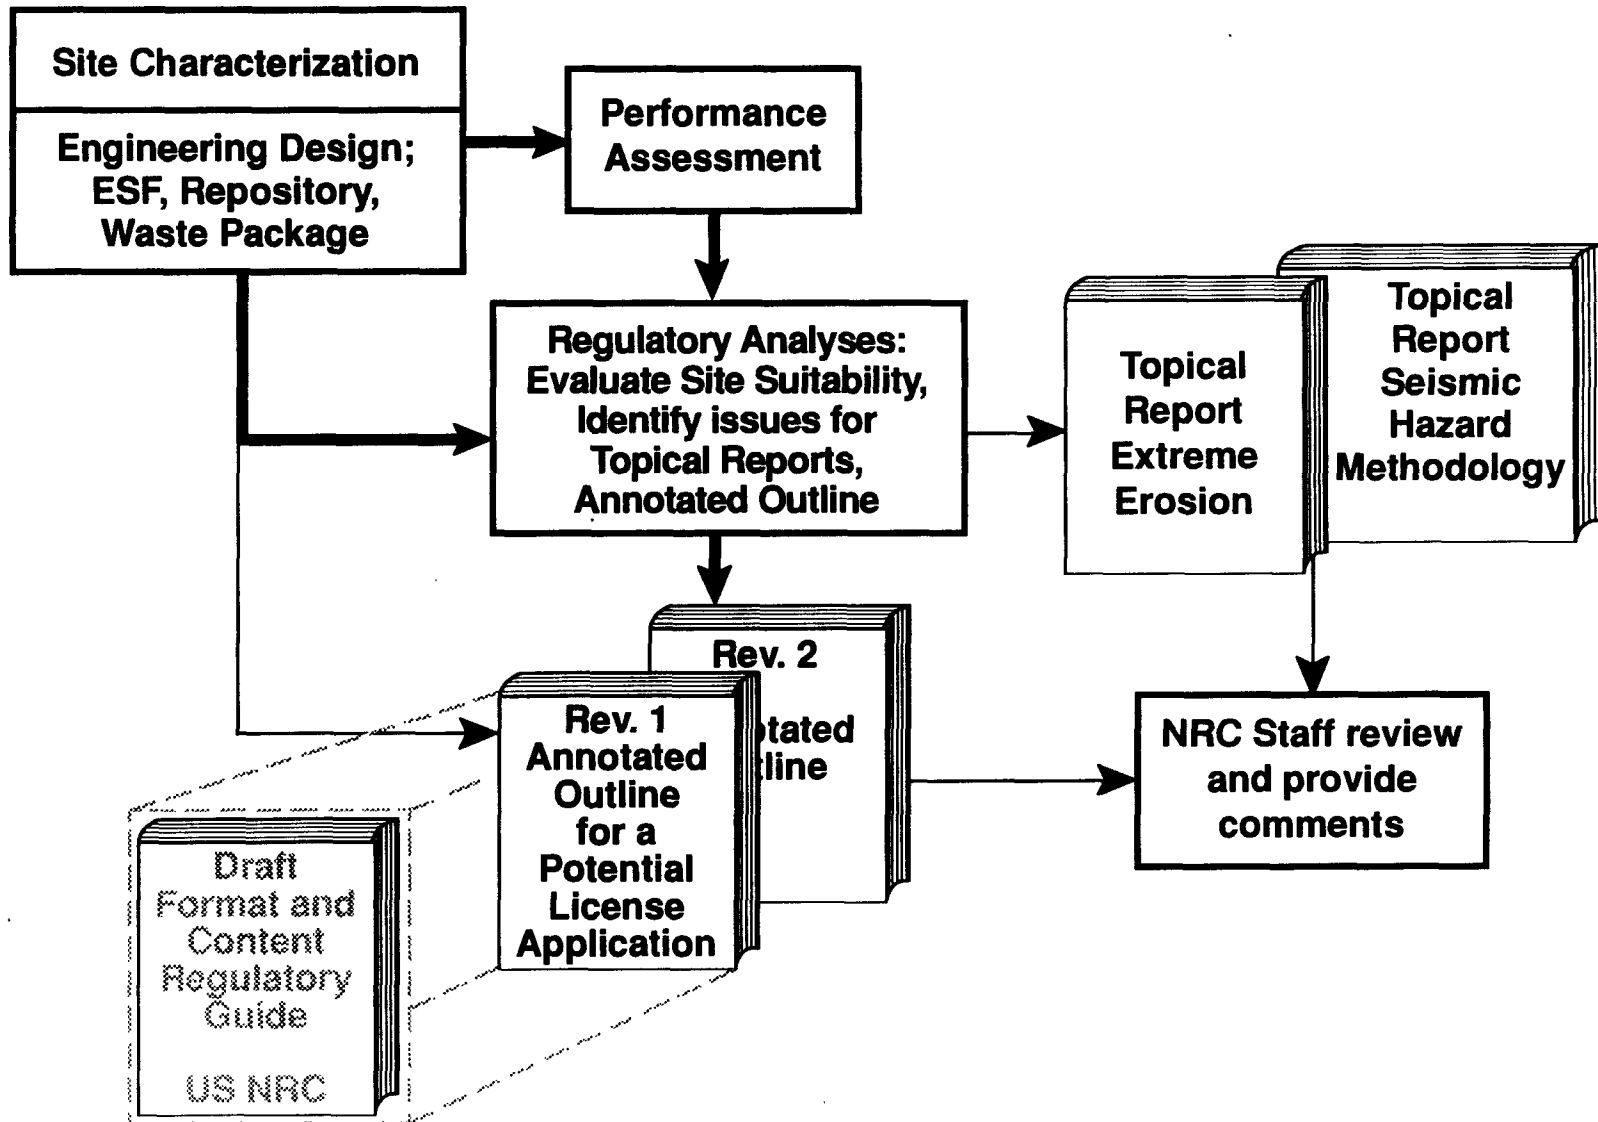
Site Characterization

Engineering Design; ESF, Repository, Waste Package

Performance Assessment

Regulatory Analyses: Evaluate Site Suitability, Identify issues for Topical Reports, Annotated Outline

Topical Report Extreme Erosion

Topical Report Seismic Hazard Methodology

Rev. 2
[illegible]otated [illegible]tline

Rev. 1 Annotated Outline for a Potential License Application

NRC Staff review and provide comments

Draft Format and Content Regulatory Guide

US NRC